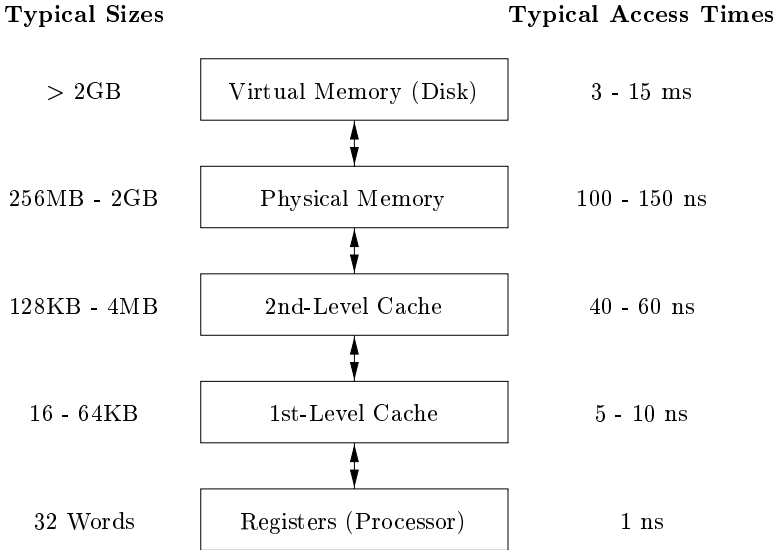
| Typical Sizes | | Typical Access Times |
|---|---|---|
| $>$ 2GB | Virtual Memory (Disk) | 3 - 15 ms |
| 256MB - 2GB | Physical Memory | 100 - 150 ns |
| 128KB - 4MB | 2nd-Level Cache | 40 - 60 ns |
| 16 - 64KB | 1st-Level Cache | 5 - 10 ns |
| 32 Words | Registers (Processor) | 1 ns |